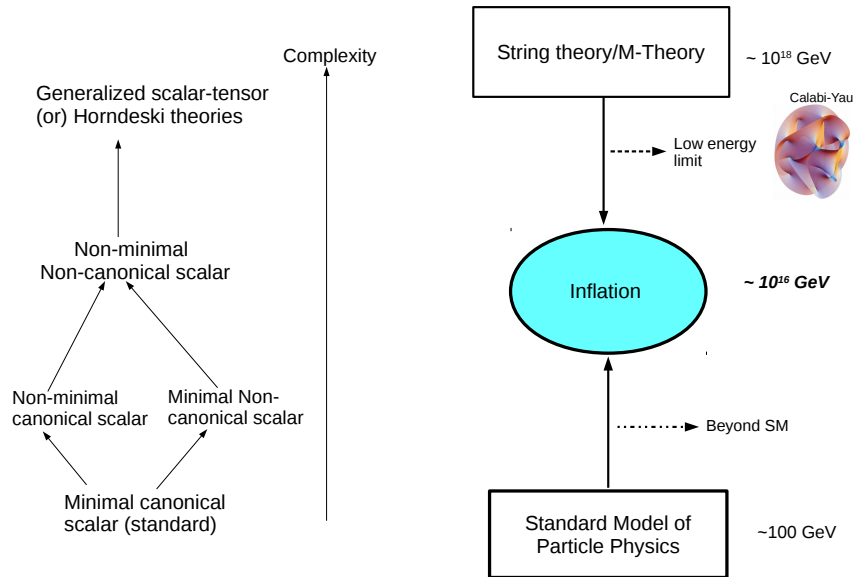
Complexity

Generalized scalar-tensor (or) Horndeski theories

Non-minimal Non-canonical scalar

Non-minimal canonical scalar

Minimal Non-canonical scalar

Minimal canonical scalar (standard)

String theory/M-Theory

~ $10^{18}$ GeV

Calabi-Yau

Low energy limit

Inflation

~ $10^{16}$ GeV

Beyond SM

Standard Model of Particle Physics

~100 GeV